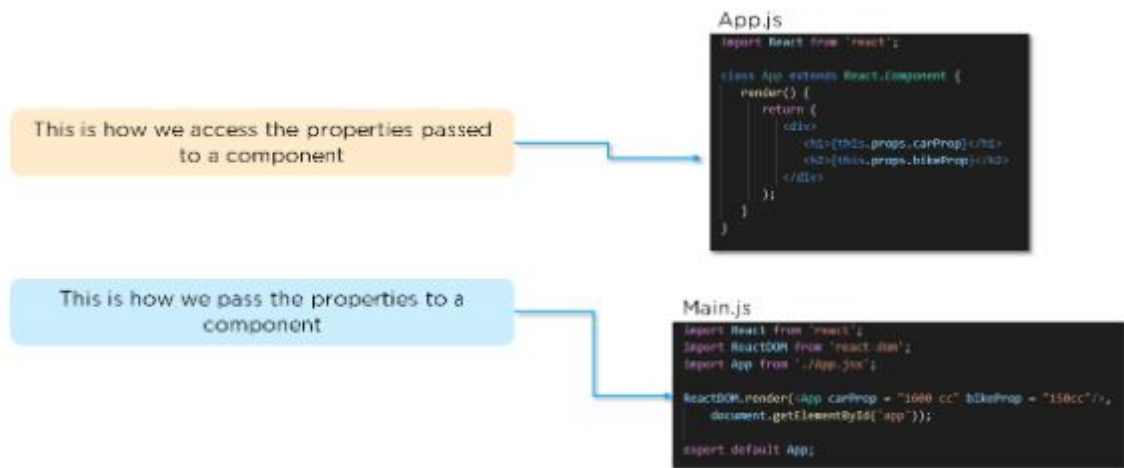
This is how we access the properties passed to a component

App.js

```
import React from 'react';

class App extends React.Component {
    render() {
        return (
            <div>
                <h1>{this.props.carProp}</h1>
                <h2>{this.props.bikeProp}</h2>
            </div>
        );
    }
}
```

This is how we pass the properties to a component

Main.js

```
import React from 'react';
import ReactDOM from 'react-dom';
import App from './App.jsx';

ReactDOM.render(<App carProp = "1000 cc" bikeProp = "150cc"/>,
    document.getElementById('app'));

export default App;
```